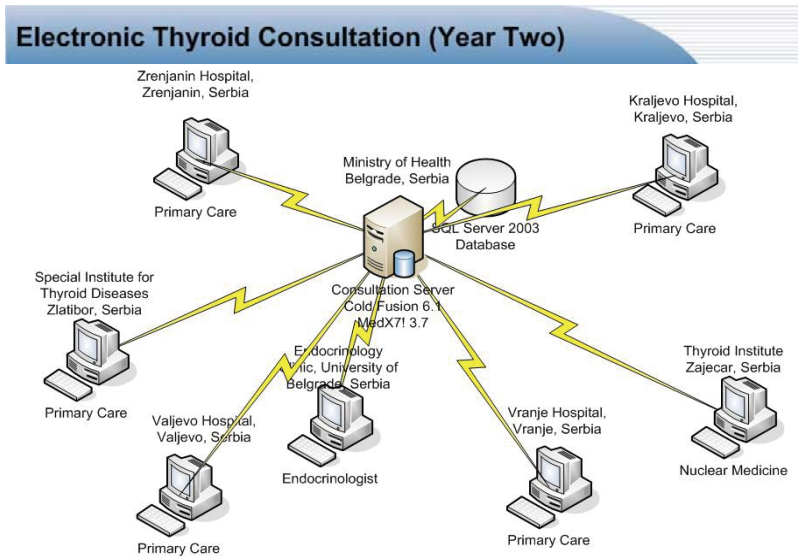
Electronic Thyroid Consultation (Year Two)

Zrenjanin Hospital, Zrenjanin, Serbia

Primary Care

Ministry of Health Belgrade, Serbia

SQL Server 2003 Database

Kraljevo Hospital, Kraljevo, Serbia

Primary Care

Special Institute for Thyroid Diseases Zlatibor, Serbia

Primary Care

Consultation Server Cold Fusion 6.1 MedX7! 3.7

Endocrinology Clinic, University of Belgrade, Serbia

Endocrinologist

Thyroid Institute Zajecar, Serbia

Nuclear Medicine

Valjevo Hospital, Valjevo, Serbia

Primary Care

Vranje Hospital, Vranje, Serbia

Primary Care